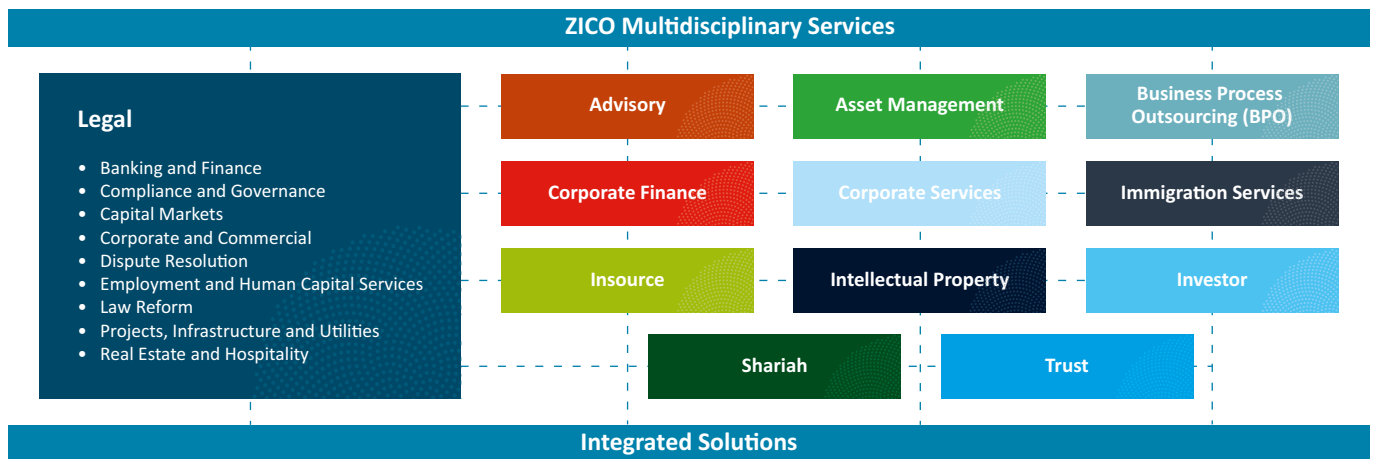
ZICO Multidisciplinary Services

Legal

- Banking and Finance
- Compliance and Governance
- Capital Markets
- Corporate and Commercial
- Dispute Resolution
- Employment and Human Capital Services
- Law Reform
- Projects, Infrastructure and Utilities
- Real Estate and Hospitality

Advisory

Asset Management

Business Process Outsourcing (BPO)

Corporate Finance

Corporate Services

Immigration Services

Insource

Intellectual Property

Investor

Shariah

Trust

Integrated Solutions